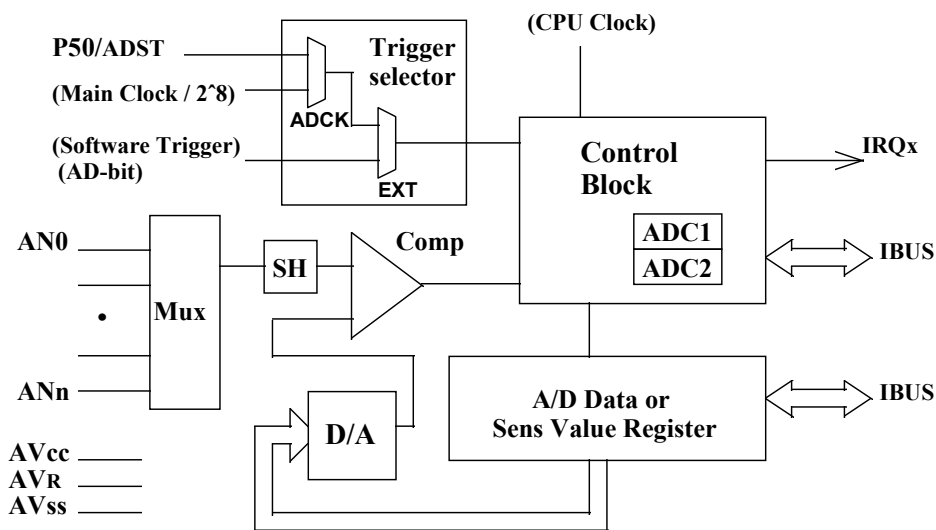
P50/ADST

(Main Clock / 2^8)

(Software Trigger)
(AD-bit)

Trigger selector

ADCK

EXT

(CPU Clock)

Control Block

ADC1

ADC2

IRQx

IBUS

AN0

•

ANn

Mux

SH

Comp

D/A

A/D Data or Sens Value Register

IBUS

AVcc

AVR

AVss